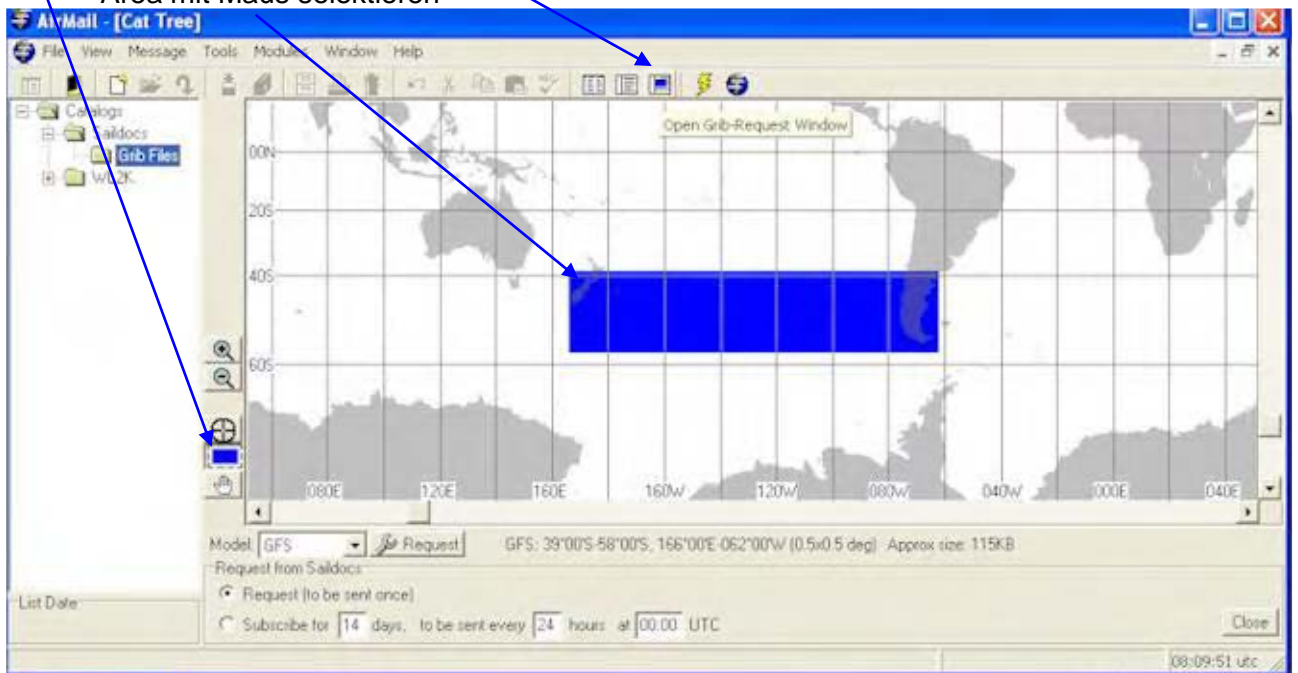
Area mit Maus selektieren

AirMail - [Cat Tree]

File View Message Tools Modules Window Help

Catalogs
Saildocs
Grib Files
WX2K

Open Grib-Request Window

00N
20S
40S
60S

080E 120E 160E 160W 120W 080W 040W 000E 040E

Model: GFS Request GFS: 39°00'S-58°00'S, 166°00'E-062°00'W (0.5x0.5 deg) Approx size: 115KB

Request from Saildocs
Request (to be sent once)
Subscribe for 14 days, to be sent every 24 hours at 00:00 UTC

List Date

Close

08:09:51 utc